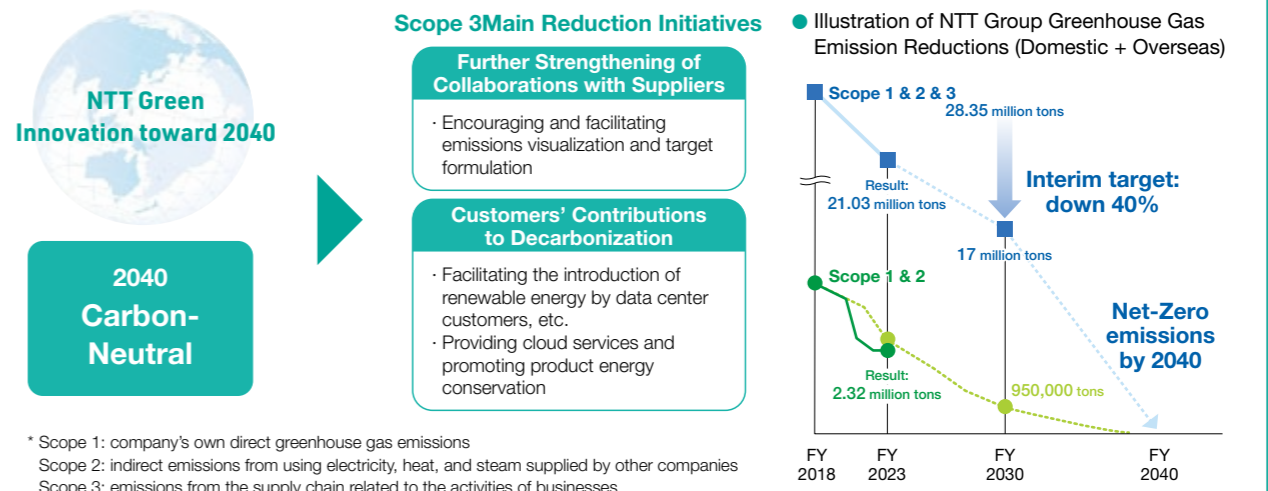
NTT Green Innovation toward 2040

2040 Carbon-Neutral

Scope 3Main Reduction Initiatives

Further Strengthening of Collaborations with Suppliers

· Encouraging and facilitating emissions visualization and target formulation

Customers' Contributions to Decarbonization

· Facilitating the introduction of renewable energy by data center customers, etc.
· Providing cloud services and promoting product energy conservation

Illustration of NTT Group Greenhouse Gas Emission Reductions (Domestic + Overseas)

Scope 1 & 2 & 3
28.35 million tons

Result: 21.03 million tons

Interim target: down 40%

17 million tons

Scope 1 & 2

Net-Zero emissions by 2040

Result: 2.32 million tons

950,000 tons

FY 2018
FY 2023
FY 2030
FY 2040

* Scope 1: company's own direct greenhouse gas emissions
Scope 2: indirect emissions from using electricity, heat, and steam supplied by other companies
Scope 3: emissions from the supply chain related to the activities of businesses